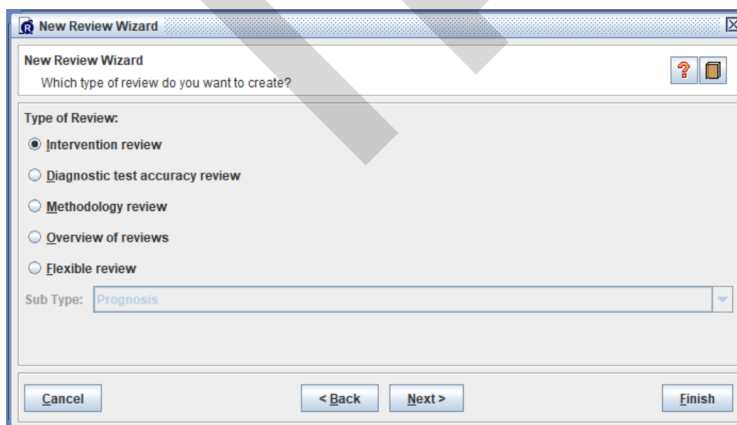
New Review Wizard

New Review Wizard
Which type of review do you want to create?

Type of Review:

Intervention review

Diagnostic test accuracy review

Methodology review

Overview of reviews

Flexible review

Sub Type: Prognosis

Cancel

< Back

Next >

Finish